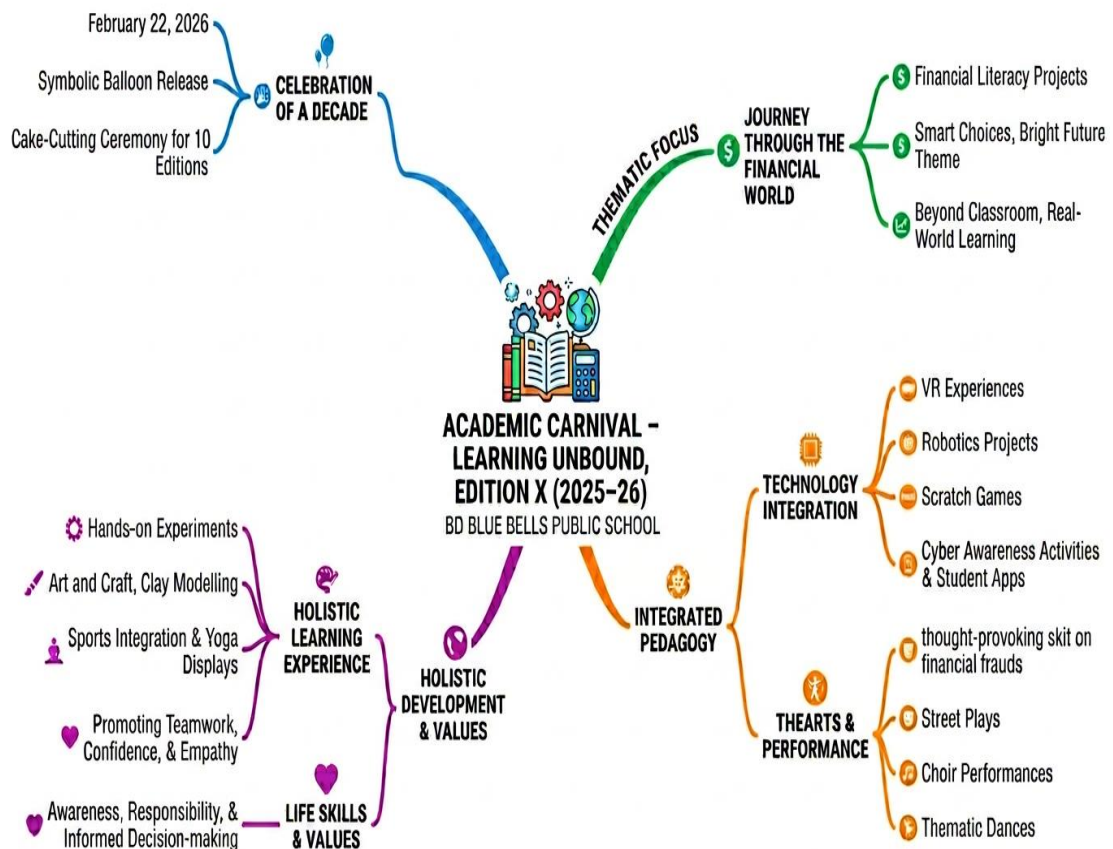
ACADEMIC CARNIVAL – LEARNING UNBOUND, EDITION X (2025–26)
BD BLUE BELLS PUBLIC SCHOOL

CELEBRATION OF A DECADE
February 22, 2026
Symbolic Balloon Release
Cake-Cutting Ceremony for 10 Editions

THEMATIC FOCUS
JOURNEY THROUGH THE FINANCIAL WORLD
Financial Literacy Projects
Smart Choices, Bright Future Theme
Beyond Classroom, Real-World Learning

INTEGRATED PEDAGOGY
TECHNOLOGY INTEGRATION
VR Experiences
Robotics Projects
Scratch Games
Cyber Awareness Activities & Student Apps

THEARTS & PERFORMANCE
thought-provoking skit on financial frauds
Street Plays
Choir Performances
Thematic Dances

HOLISTIC DEVELOPMENT & VALUES
HOLISTIC LEARNING EXPERIENCE
Hands-on Experiments
Art and Craft, Clay Modelling
Sports Integration & Yoga Displays
Promoting Teamwork, Confidence, & Empathy

LIFE SKILLS & VALUES
Awareness, Responsibility, & Informed Decision-making